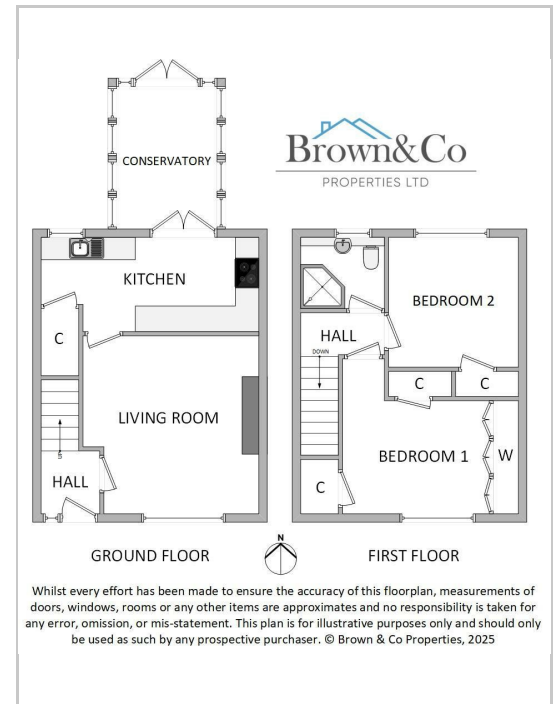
CONSERVATORY

Brown&Co
PROPERTIES LTD

KITCHEN

C

LIVING ROOM

HALL

BEDROOM 2

HALL

DOWN

C

C

BEDROOM 1

W

C

GROUND FLOOR

N

FIRST FLOOR

Whilst every effort has been made to ensure the accuracy of this floorplan, measurements of doors, windows, rooms or any other items are approximates and no responsibility is taken for any error, omission, or mis-statement. This plan is for illustrative purposes only and should only be used as such by any prospective purchaser. © Brown & Co Properties, 2025